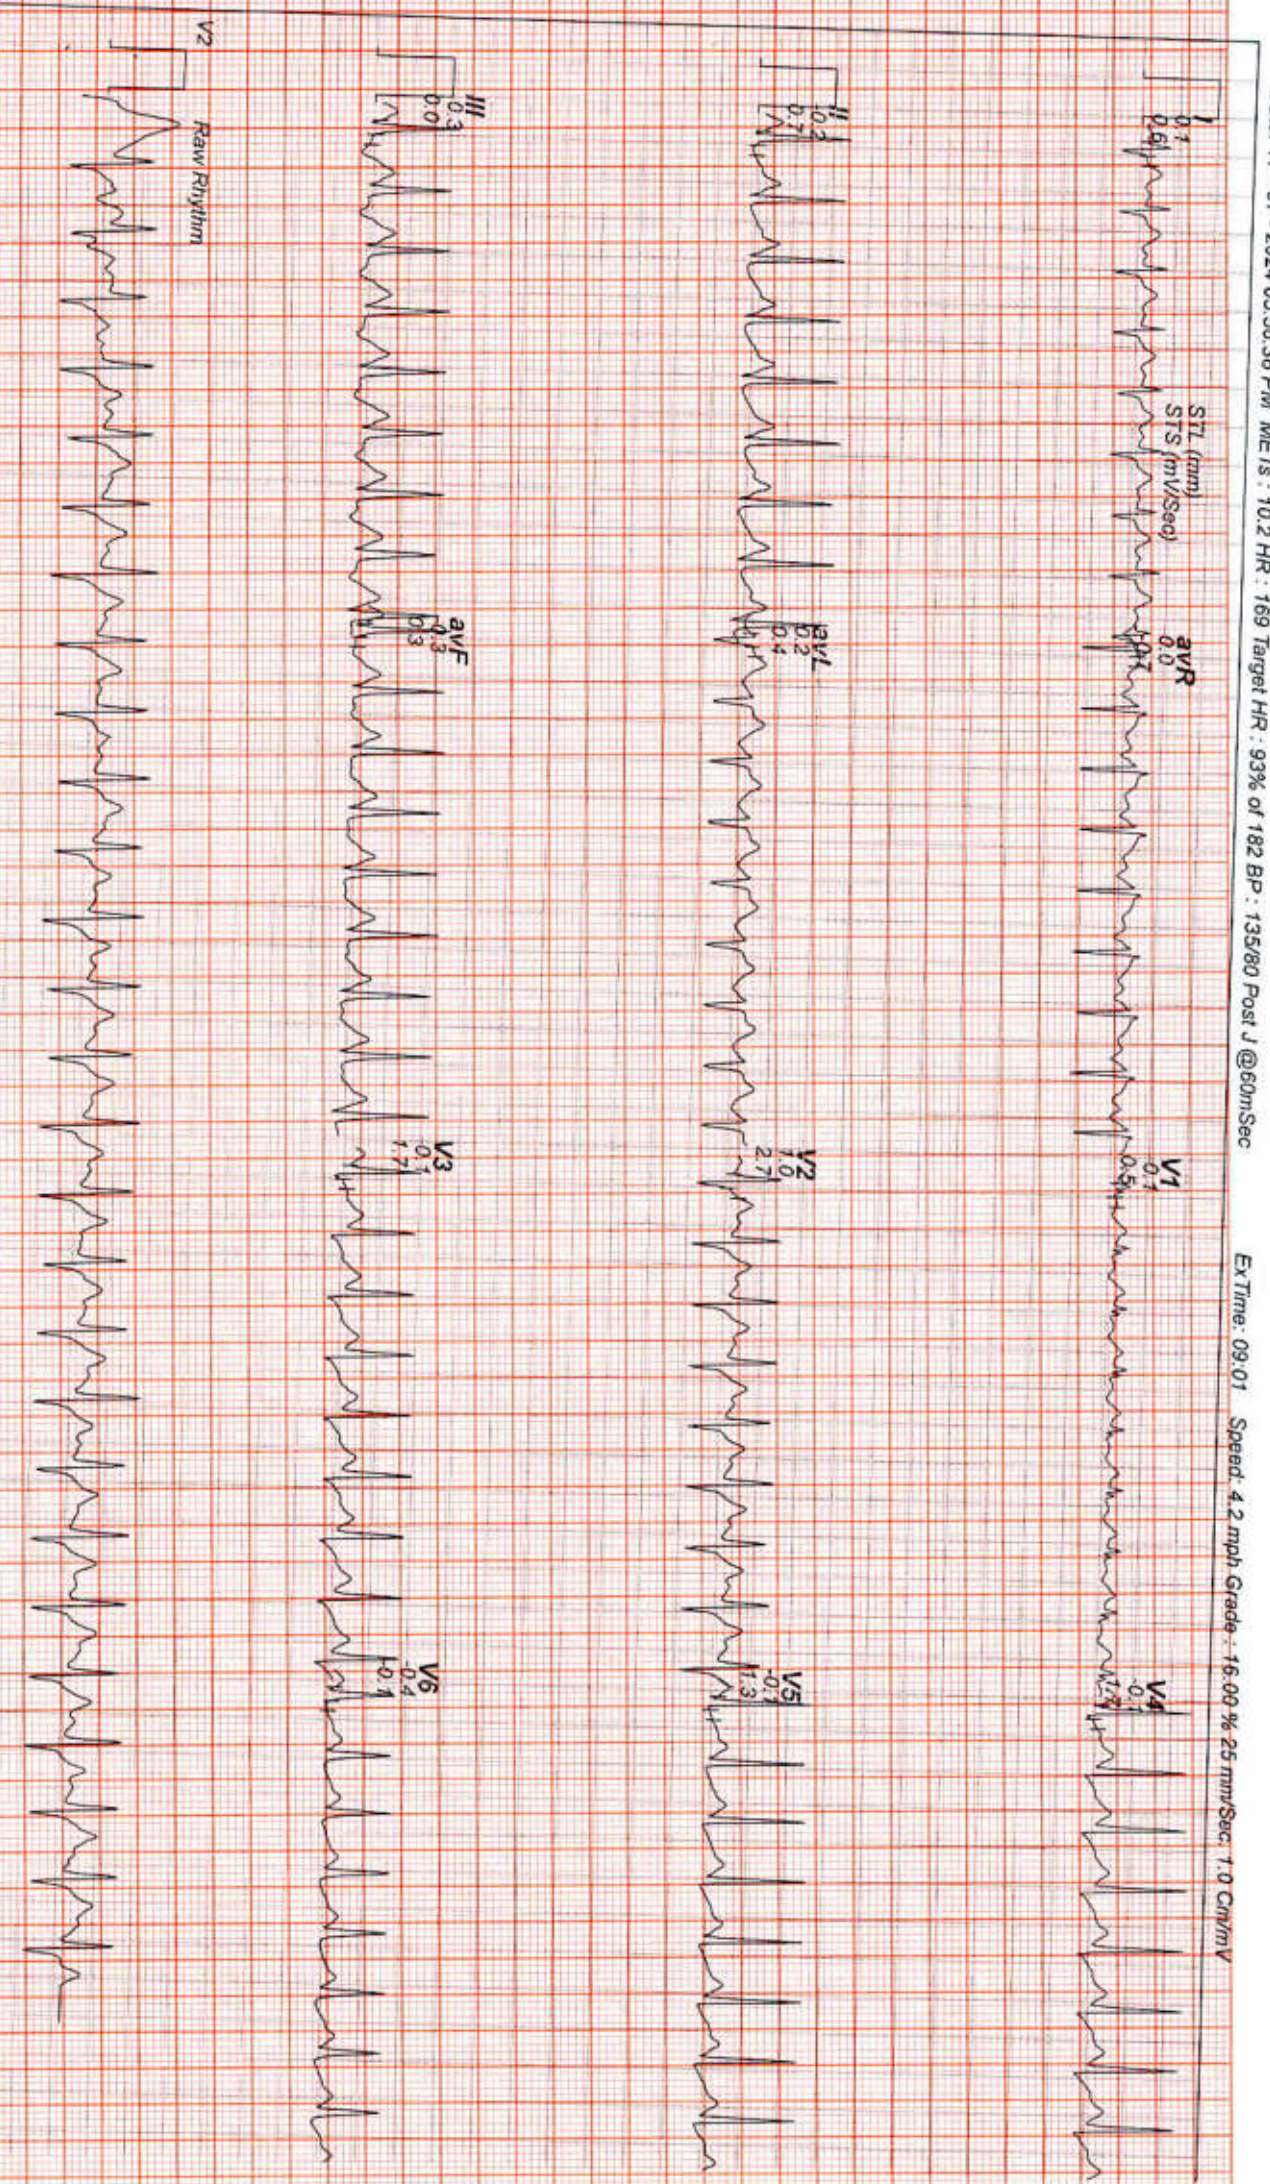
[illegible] 2024 06:56:56 PM METS : 10.2 HR : 169 Target HR : 93% of 182 BP : 135/80 Post J @60mSec

ExTime: 09:01 Speed: 4.2 mph Grade : 16.00 % 25 mm/Sec. 1.0 Cm/mV

I
0.1
0.6

STL (mm)
STS (mV/Sec)

aVR
0.0
-0.7

V1
0.1
0.5

V4
-0.1
1.2

II
0.2
0.7

aVL
0.2
0.1

V2
1.0
2.7

V5
-0.1
1.3

III
0.3
0.0

aVF
0.3
0.3

V3
0.1
1.7

V6
-0.4
-0.1

V2
Raw Rhythm